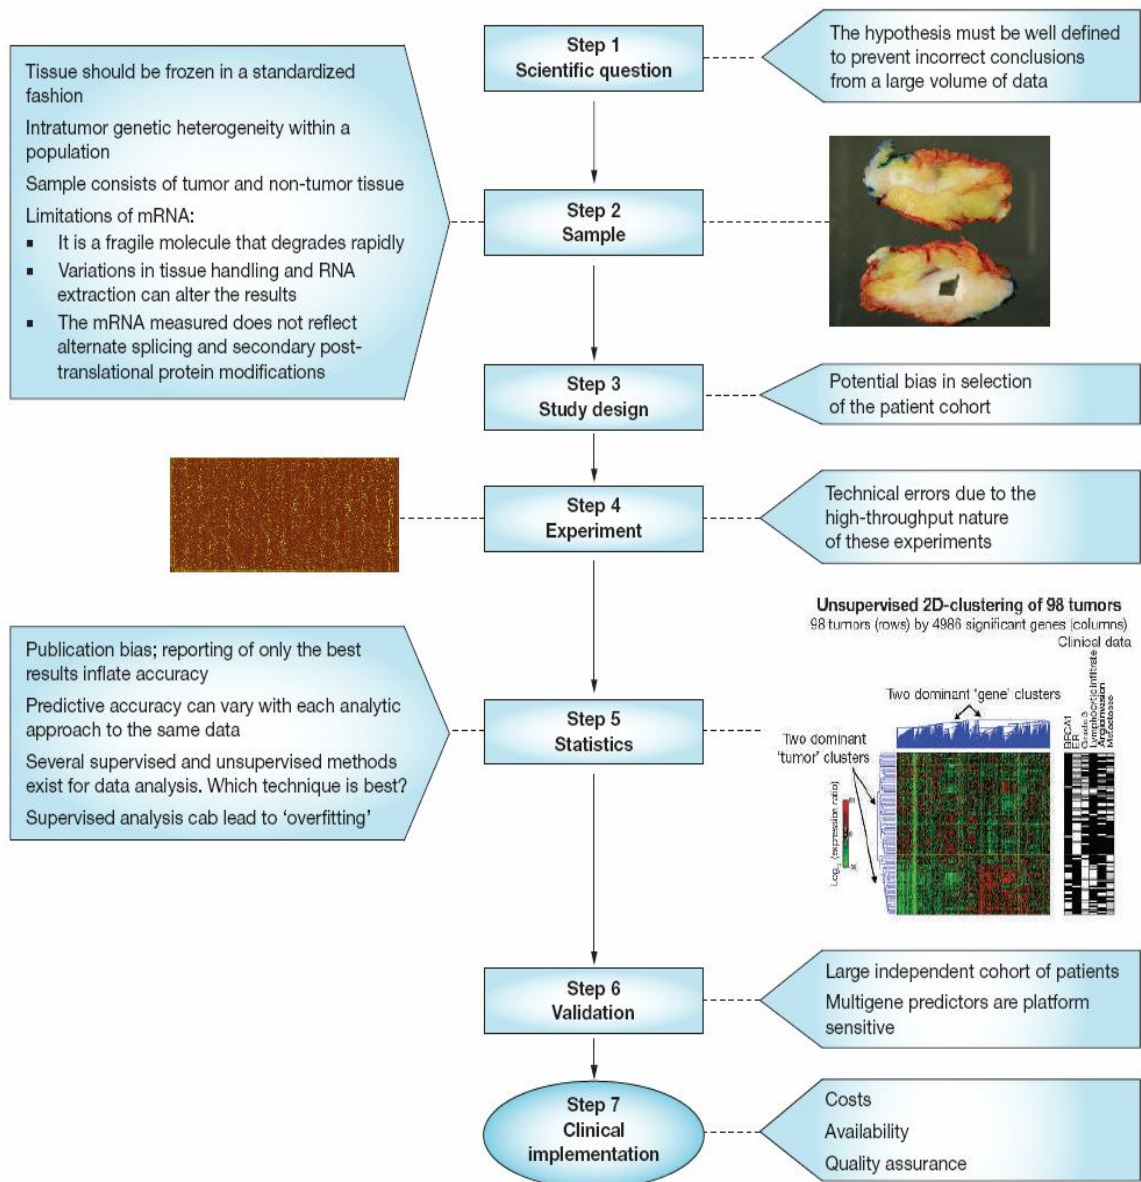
Step 1
Scientific question

The hypothesis must be well defined to prevent incorrect conclusions from a large volume of data

Tissue should be frozen in a standardized fashion

Intratumor genetic heterogeneity within a population

Sample consists of tumor and non-tumor tissue

Limitations of mRNA:
- It is a fragile molecule that degrades rapidly
- Variations in tissue handling and RNA extraction can alter the results
- The mRNA measured does not reflect alternate splicing and secondary post-translational protein modifications

Step 2
Sample

Step 3
Study design

Potential bias in selection of the patient cohort

Step 4
Experiment

Technical errors due to the high-throughput nature of these experiments

Publication bias; reporting of only the best results inflate accuracy

Predictive accuracy can vary with each analytic approach to the same data

Several supervised and unsupervised methods exist for data analysis. Which technique is best?

Supervised analysis cab lead to 'overfitting'

Step 5
Statistics

Unsupervised 2D-clustering of 98 tumors
98 tumors (rows) by 4986 significant genes (columns)
Clinical data
Two dominant 'gene' clusters
Two dominant 'tumor' clusters
$Log_2$ (expression ratio)
BRCA1
ER
Grade 3
Lymphocytic infiltrate
Angioinvasion
Metastasis

Step 6
Validation

Large independent cohort of patients
Multigene predictors are platform sensitive

Step 7
Clinical implementation

Costs
Availability
Quality assurance